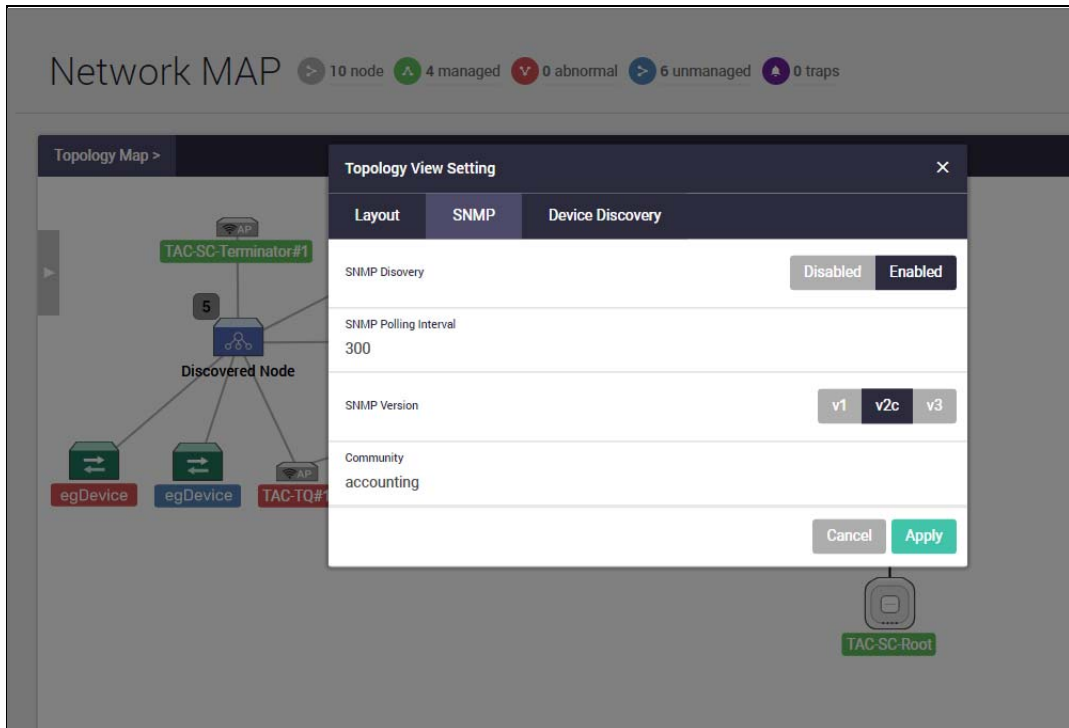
Network MAP 10 node 4 managed 0 abnormal 6 unmanaged 0 traps

Topology Map >

AP
TAC-SC-Terminator#1
5
Discovered Node
egDevice
egDevice
AP
TAC-TQ#1

Topology View Setting ×

Layout SNMP Device Discovery

SNMP Disovery
Disabled Enabled

SNMP Polling Interval
300

SNMP Version
v1 v2c v3

Community
accounting

Cancel Apply

TAC-SC-Root